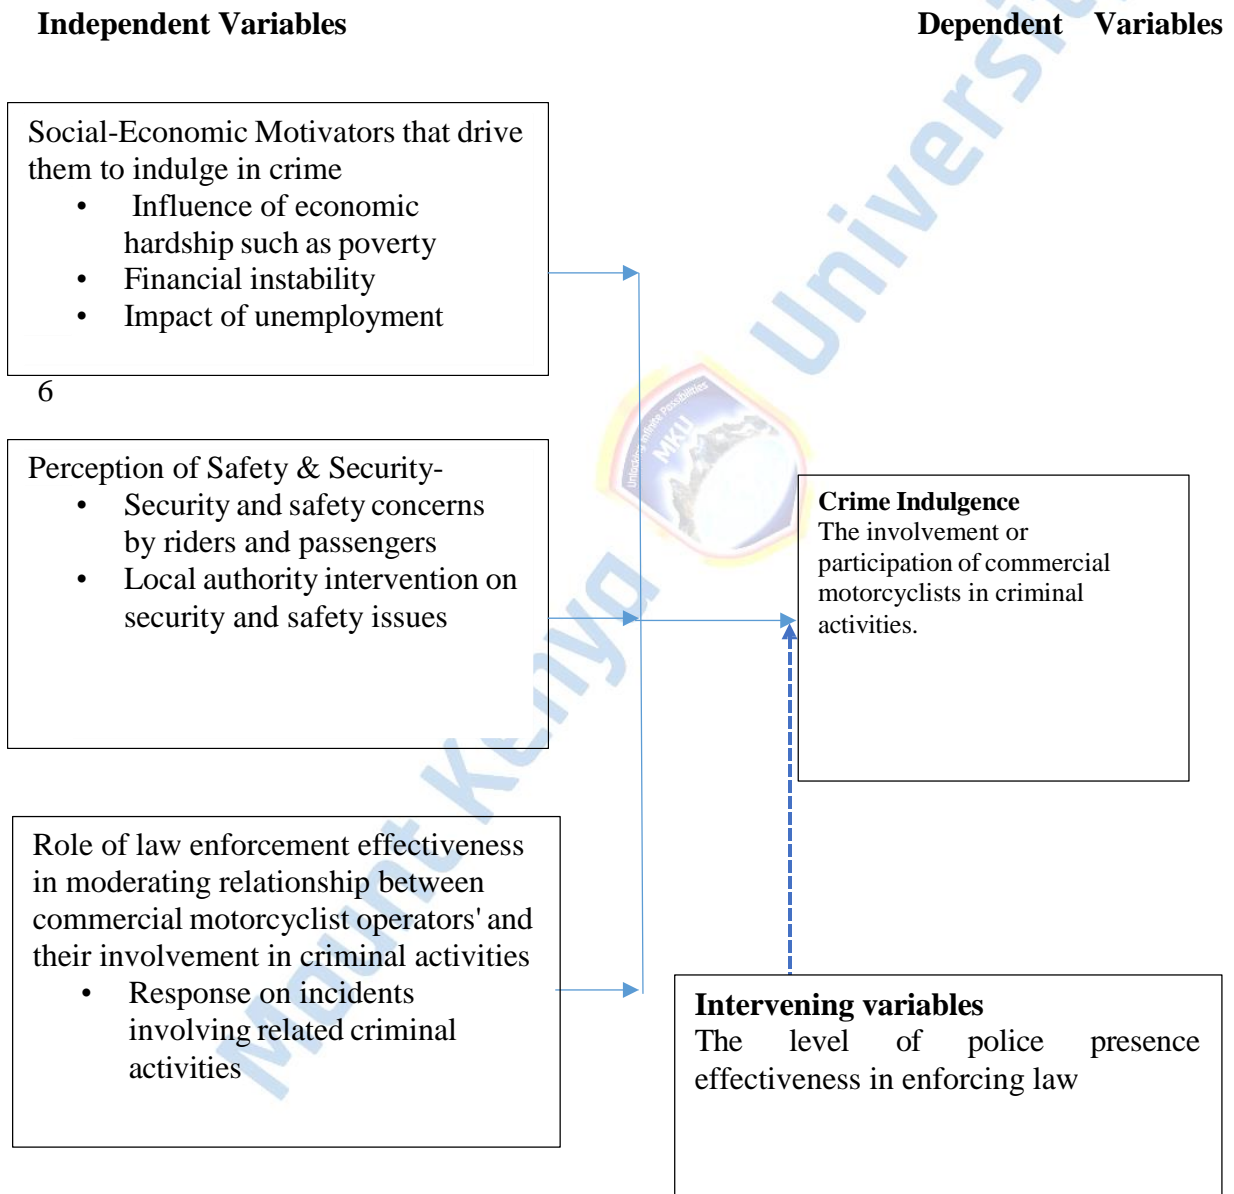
Independent Variables

Dependent Variables

Social-Economic Motivators that drive them to indulge in crime
- Influence of economic hardship such as poverty
- Financial instability
- Impact of unemployment

6

Perception of Safety & Security-
- Security and safety concerns by riders and passengers
- Local authority intervention on security and safety issues

Crime Indulgence
The involvement or participation of commercial motorcyclists in criminal activities.

Role of law enforcement effectiveness in moderating relationship between commercial motorcyclist operators' and their involvement in criminal activities
- Response on incidents involving related criminal activities

Intervening variables
The level of police presence effectiveness in enforcing law

Mount Kenya University

MKU
Unlocking Infinite Possibilities